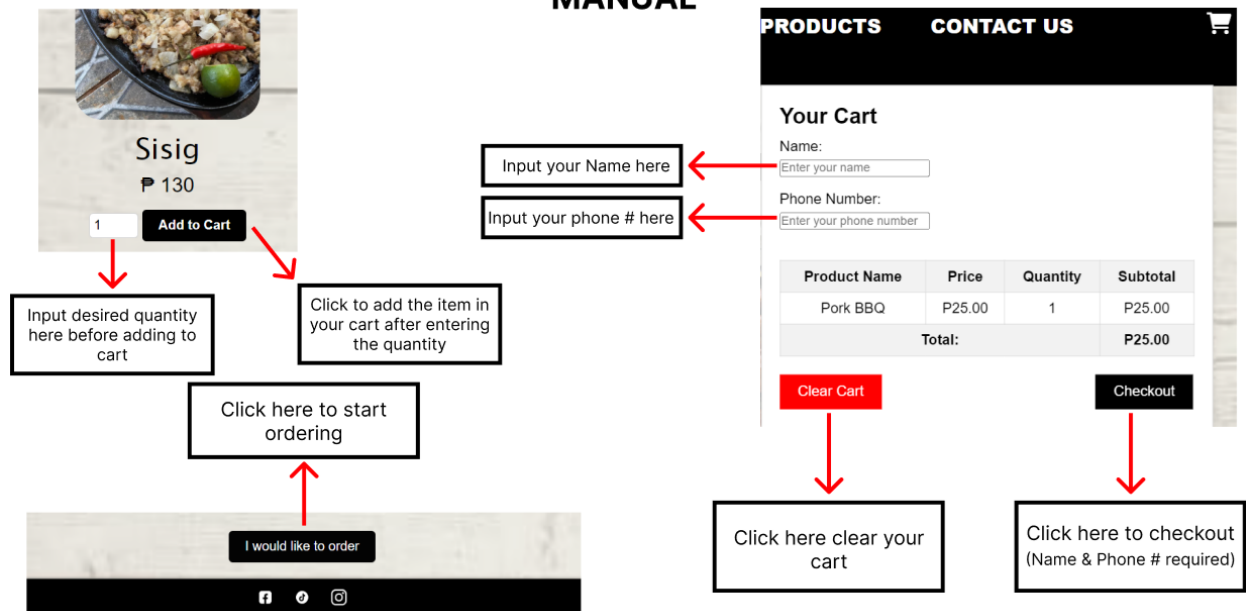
MANUAL

Sisig

₱ 130

1

Add to Cart

Input desired quantity here before adding to cart

Click to add the item in your cart after entering the quantity

Click here to start ordering

I would like to order

PRODUCTS

CONTACT US

Your Cart

Name:

Enter your name

Phone Number:

Enter your phone number

Input your Name here

Input your phone # here

| Product Name | Price | Quantity | Subtotal |
|---|---|---|---|
| Pork BBQ | P25.00 | 1 | P25.00 |
| Total: | | | P25.00 |

Clear Cart

Checkout

Click here clear your cart

Click here to checkout (Name & Phone # required)